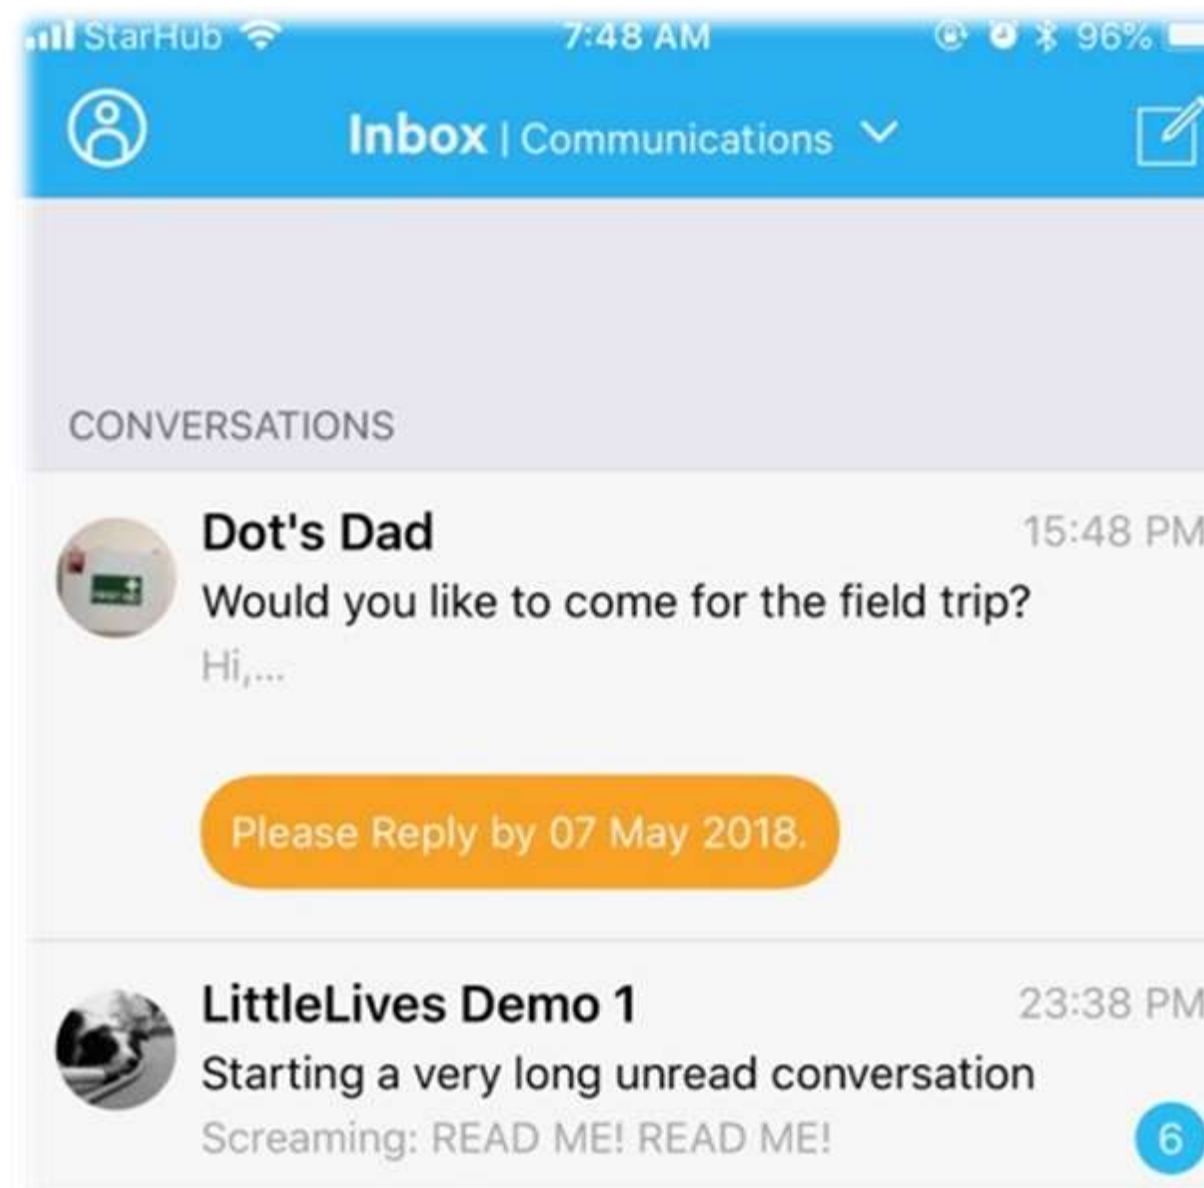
StarHub 7:48 AM 96%

Inbox | Communications

CONVERSATIONS

Dot's Dad 15:48 PM
Would you like to come for the field trip?
Hi,...

Please Reply by 07 May 2018.

LittleLives Demo 1 23:38 PM
Starting a very long unread conversation
Screaming: READ ME! READ ME!
6